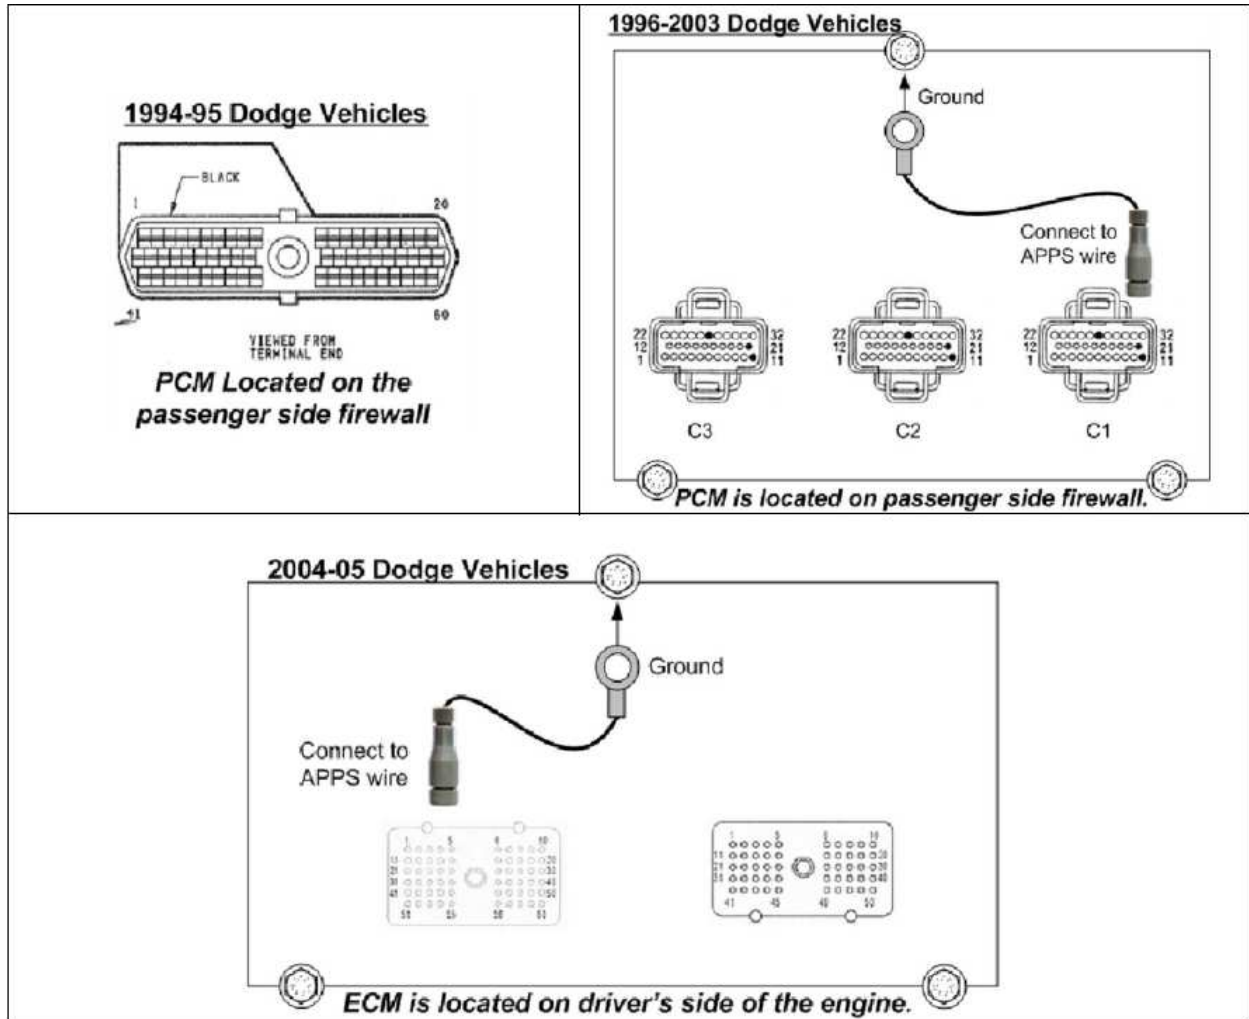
1994-95 Dodge Vehicles

BLACK

1

20

41

60

VIEWED FROM TERMINAL END

PCM Located on the passenger side firewall

1996-2003 Dodge Vehicles

Ground

Connect to APPS wire

22 12 1 32 21 11

22 12 1 32 21 11

22 12 1 32 21 11

C3

C2

C1

PCM is located on passenger side firewall.

2004-05 Dodge Vehicles

Ground

Connect to APPS wire

1 5 6 10 11 20 21 30 31 40 41 50 51 55 56 60

1 5 6 10 11 20 21 30 31 40 41 45 46 50

ECM is located on driver's side of the engine.